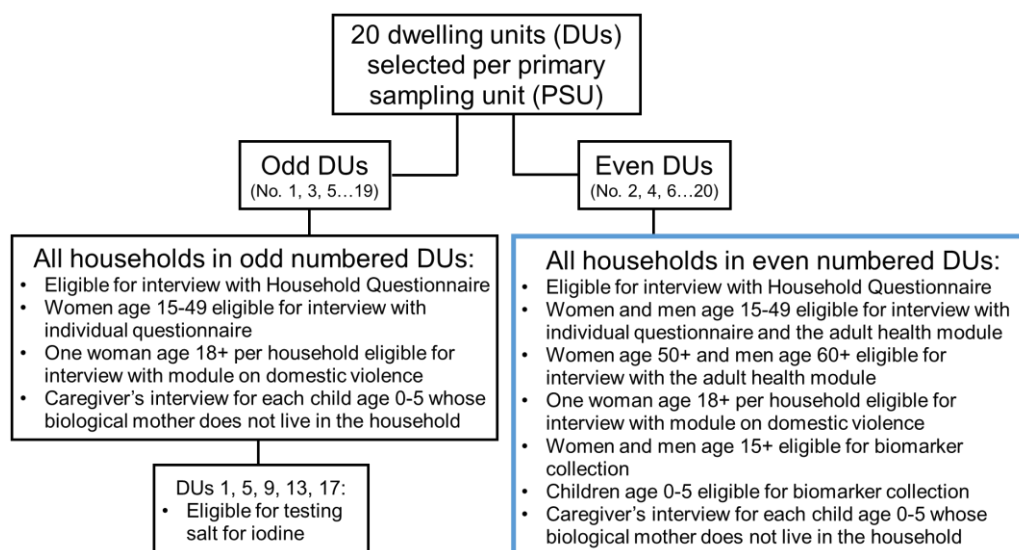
20 dwelling units (DUs) selected per primary sampling unit (PSU)

Odd DUs
(No. 1, 3, 5…19)

Even DUs
(No. 2, 4, 6…20)

All households in odd numbered DUs:
- Eligible for interview with Household Questionnaire
- Women age 15-49 eligible for interview with individual questionnaire
- One woman age 18+ per household eligible for interview with module on domestic violence
- Caregiver's interview for each child age 0-5 whose biological mother does not live in the household

DUs 1, 5, 9, 13, 17:
- Eligible for testing salt for iodine

All households in even numbered DUs:
- Eligible for interview with Household Questionnaire
- Women and men age 15-49 eligible for interview with individual questionnaire and the adult health module
- Women age 50+ and men age 60+ eligible for interview with the adult health module
- One woman age 18+ per household eligible for interview with module on domestic violence
- Women and men age 15+ eligible for biomarker collection
- Children age 0-5 eligible for biomarker collection
- Caregiver's interview for each child age 0-5 whose biological mother does not live in the household